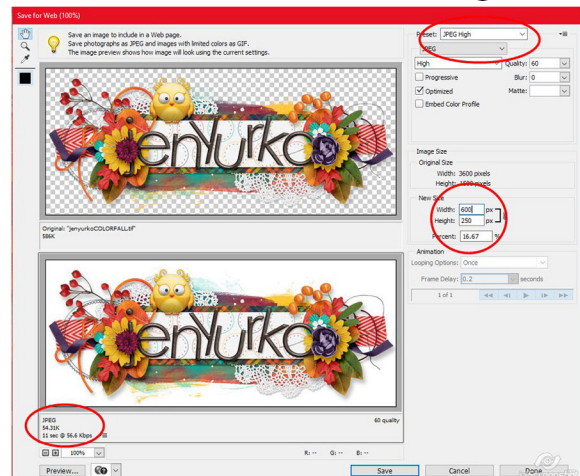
Save for Web (100%)

Save an image to include in a Web page.
Save photographs as JPEG and images with limited colors as GIF.
The image preview shows how image will look using the current settings.

jenYurko

Original: "jenyurkoCOLORFALL.tif"
586K

jenYurko

JPEG
54.31K
11 sec @ 56.6 Kbps

60 quality

100%

R: -- G: -- B: --

Preview...

Preset: JPEG High
JPEG
High
Quality: 60
Progressive
Blur: 0
Optimized
Matte:
Embed Color Profile

Image Size
Original Size
Width: 3600 pixels
Height: 1500 pixels

New Size
Width: 600 px
Height: 250 px
Percent: 16.67 %

Animation
Looping Options: Once
Frame Delay: 0.2 seconds
1 of 1

Save
Cancel
Done